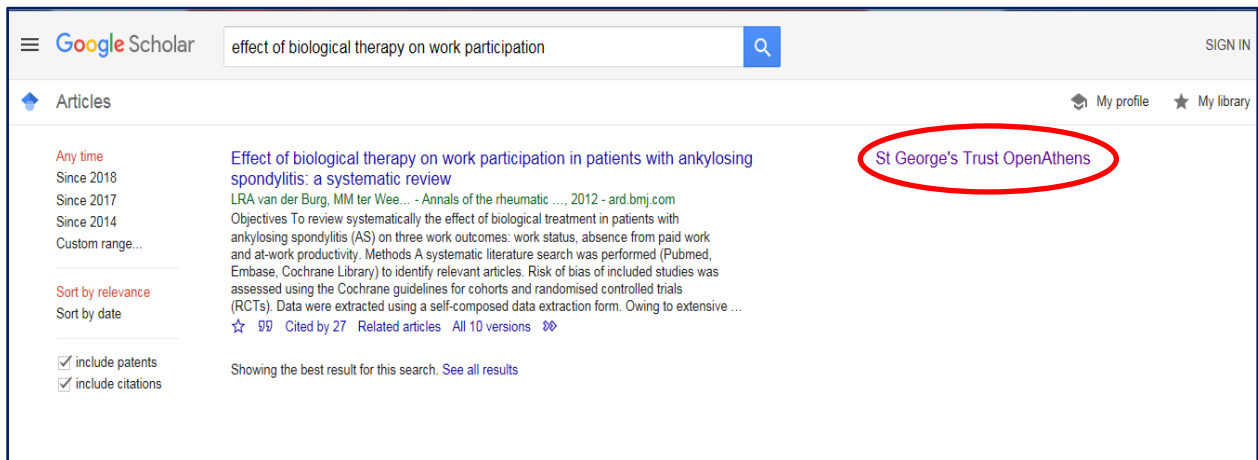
Google Scholar

effect of biological therapy on work participation

SIGN IN

Articles

My profile

My library

Any time
Since 2018
Since 2017
Since 2014
Custom range...

Sort by relevance
Sort by date

include patents
include citations

Effect of biological therapy on work participation in patients with ankylosing spondylitis: a systematic review

LRA van der Burg, MM ter Wee... - Annals of the rheumatic ..., 2012 - ard.bmj.com

Objectives To review systematically the effect of biological treatment in patients with ankylosing spondylitis (AS) on three work outcomes: work status, absence from paid work and at-work productivity. Methods A systematic literature search was performed (Pubmed, Embase, Cochrane Library) to identify relevant articles. Risk of bias of included studies was assessed using the Cochrane guidelines for cohorts and randomised controlled trials (RCTs). Data were extracted using a self-composed data extraction form. Owing to extensive ...

Cited by 27 Related articles All 10 versions

Showing the best result for this search. See all results

St George's Trust OpenAthens